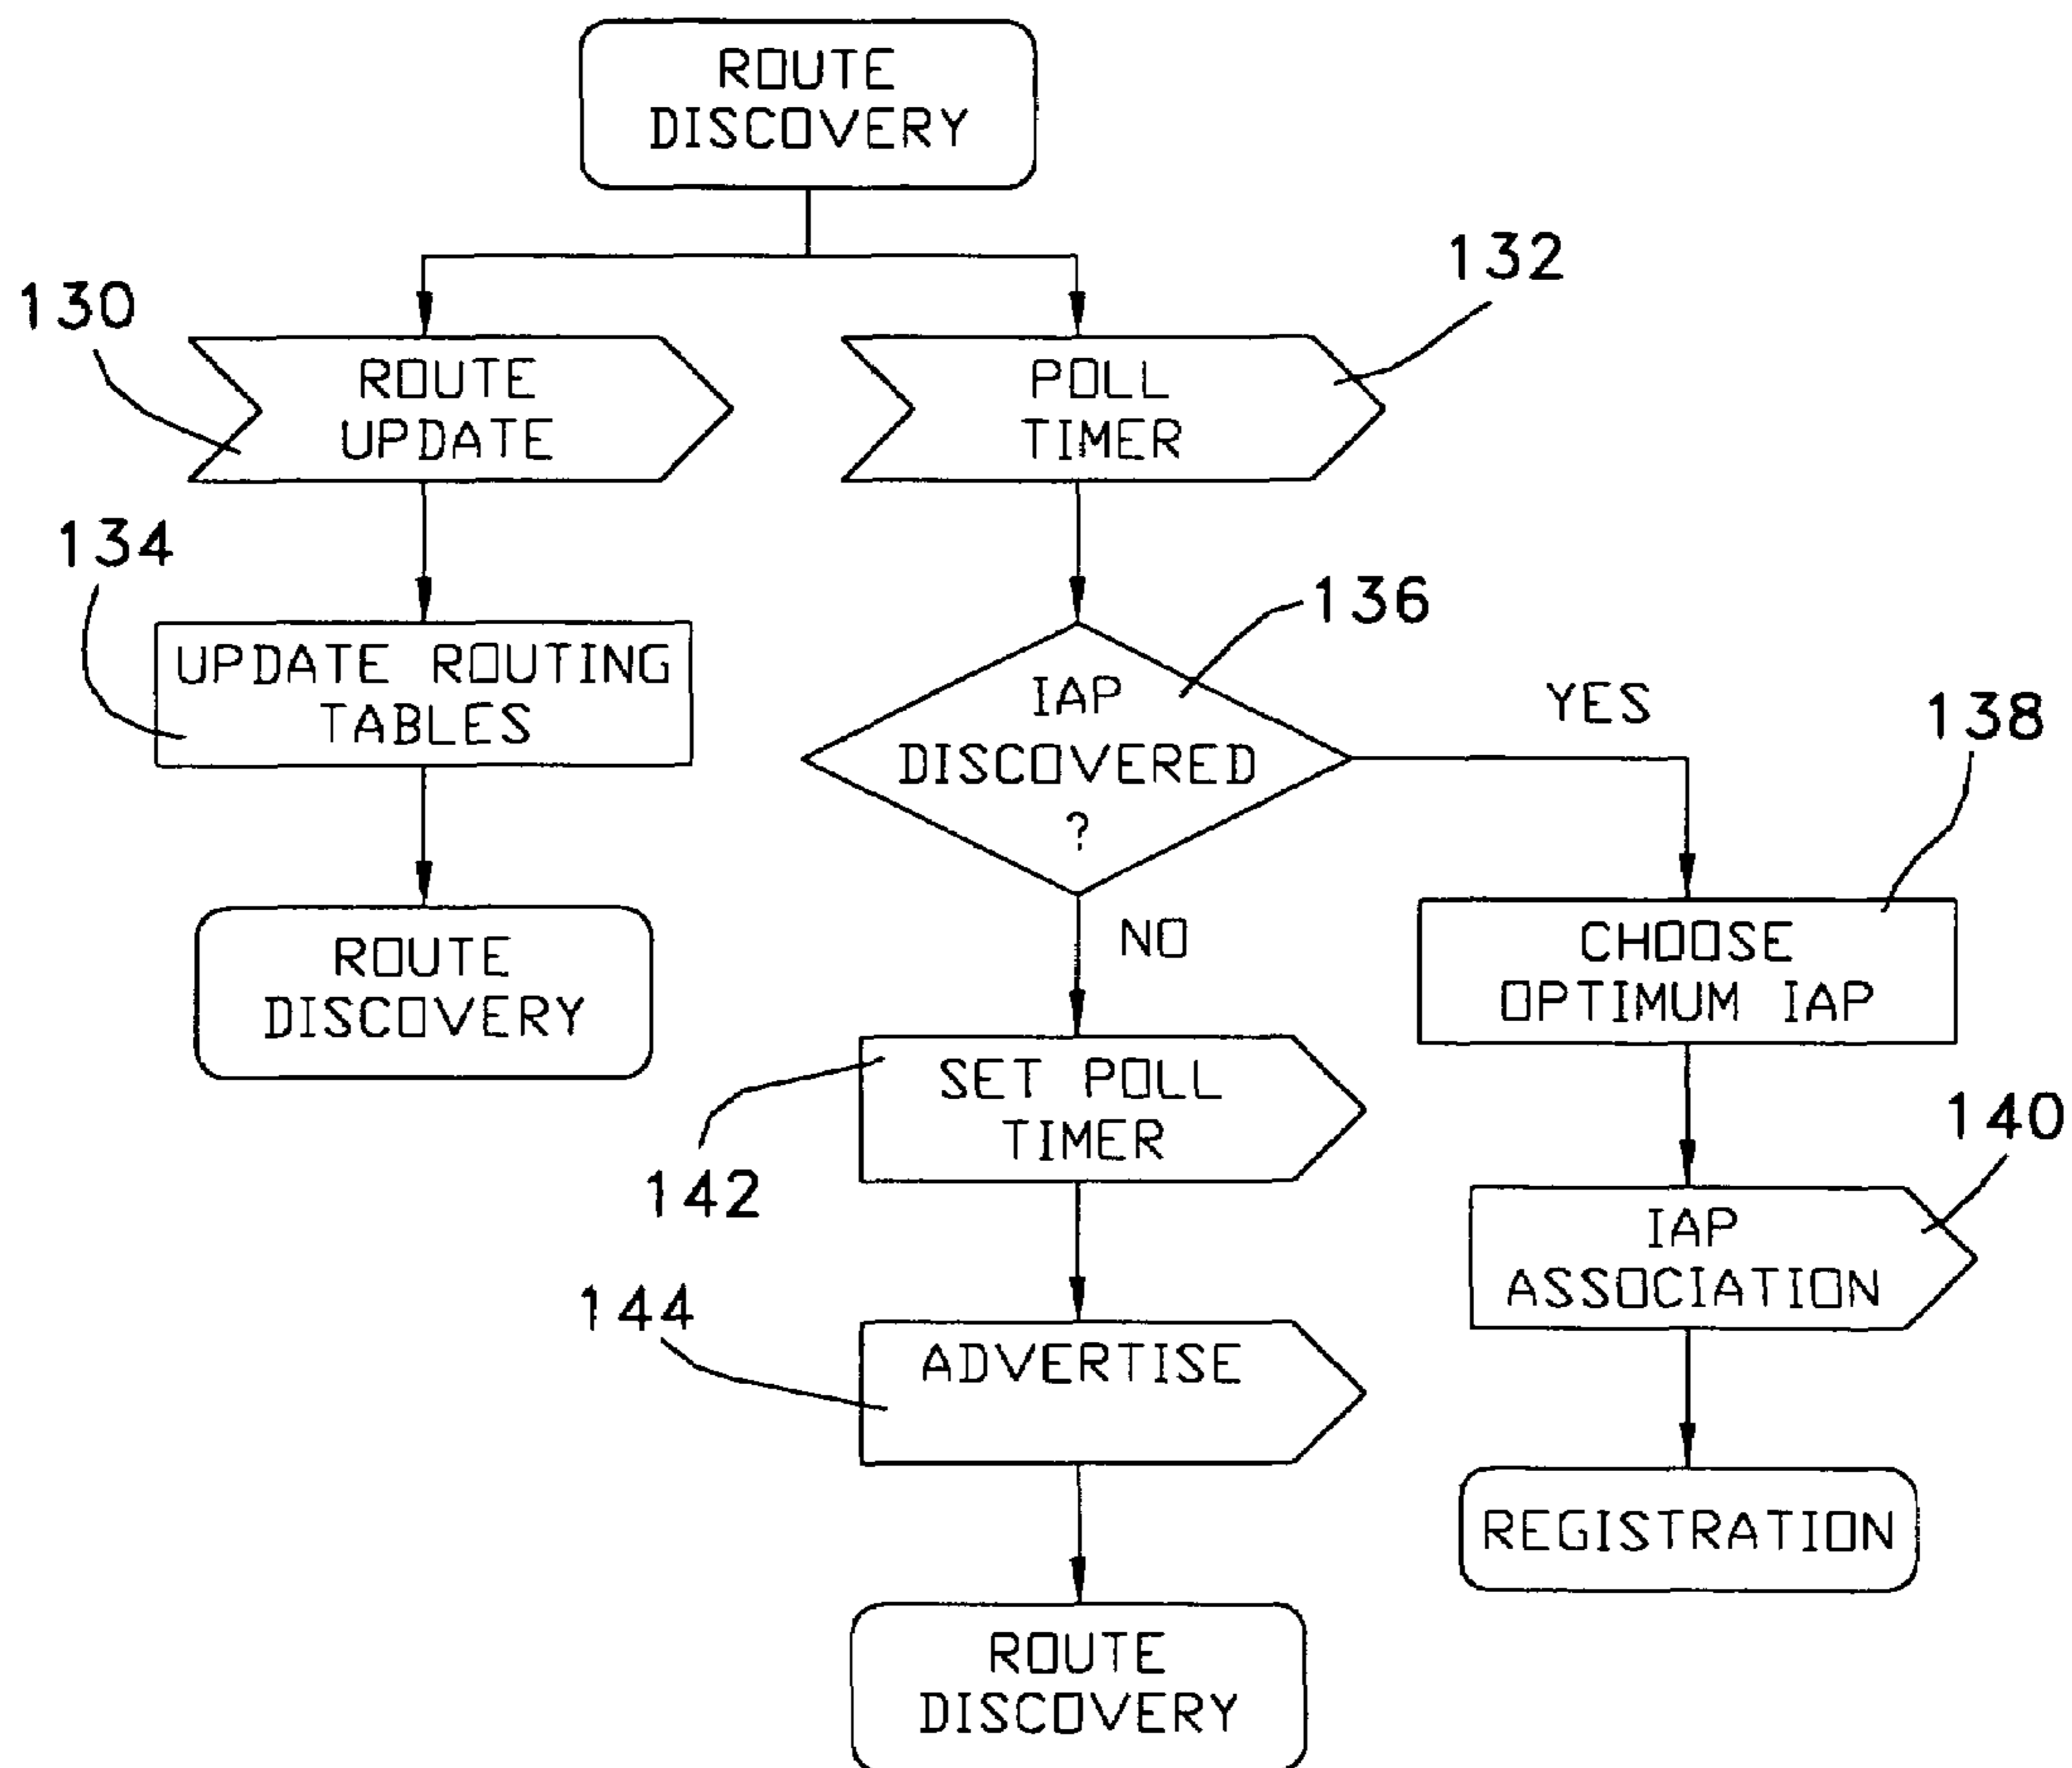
ROUTE DISCOVERY

130

ROUTE UPDATE

132

POLL TIMER

134

UPDATE ROUTING TABLES

136

IAP DISCOVERED ?

YES

138

ROUTE DISCOVERY

NO

CHOOSE OPTIMUM IAP

SET POLL TIMER

142

140

IAP ASSOCIATION

144

ADVERTISE

REGISTRATION

ROUTE DISCOVERY